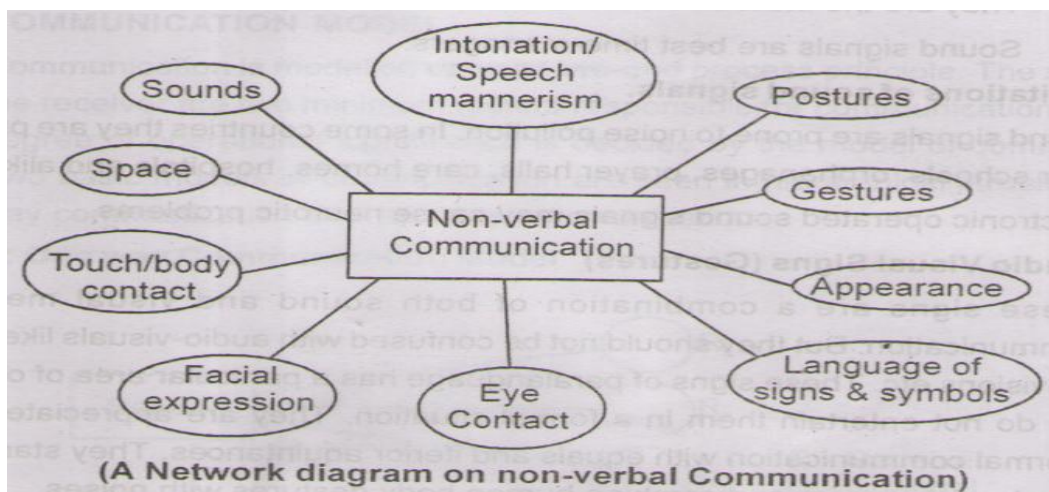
Non-verbal Communication

Sounds

Intonation/ Speech mannerism

Postures

Space

Gestures

Touch/body contact

Appearance

Facial expression

Eye Contact

Language of signs & symbols

(A Network diagram on non-verbal Communication)